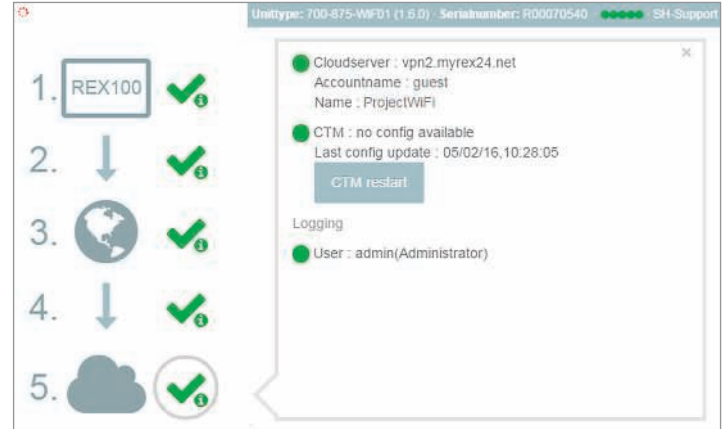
Unittype: 700-875-WIF01 (1.6.0) · Serialnumber: R00070540 · SH-Support

1. REX100

2.

3.

4.

5.

Cloudserver : vpn2.myrex24.net
Accountname : guest
Name : ProjectWIFI

CTM : no config available
Last config update : 05/02/16,10:28:05

CTM restart

Logging

User : admin(Administrator)

×